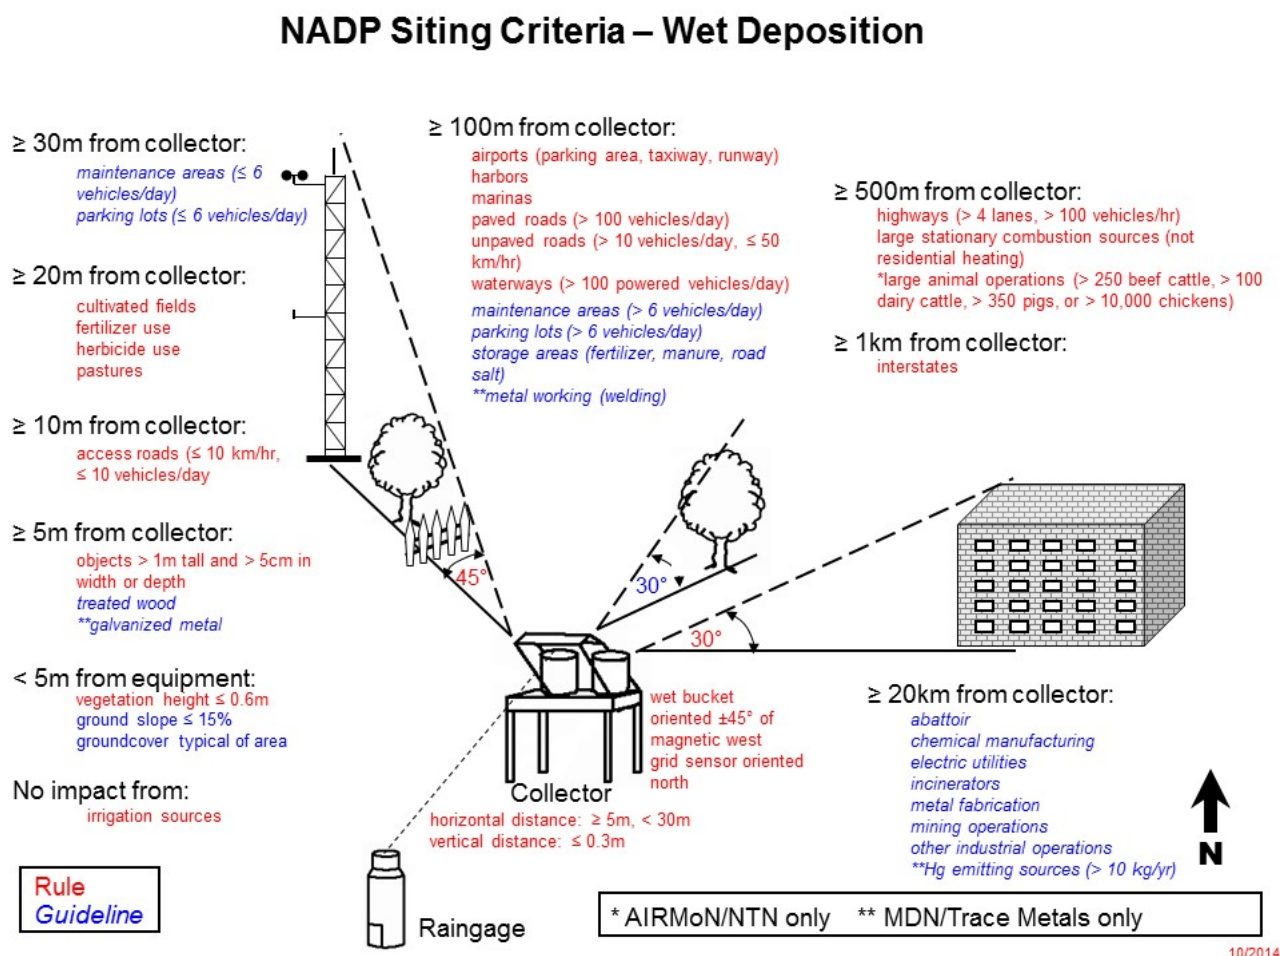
NADP Siting Criteria – Wet Deposition

≥ 30m from collector:
maintenance areas (≤ 6 vehicles/day)
parking lots (≤ 6 vehicles/day)

≥ 20m from collector:
cultivated fields
fertilizer use
herbicide use
pastures

≥ 10m from collector:
access roads (≤ 10 km/hr, ≤ 10 vehicles/day

≥ 5m from collector:
objects > 1m tall and > 5cm in width or depth
treated wood
**galvanized metal

< 5m from equipment:
vegetation height ≤ 0.6m
ground slope ≤ 15%
groundcover typical of area

No impact from:
irrigation sources

Rule
Guideline

≥ 100m from collector:
airports (parking area, taxiway, runway)
harbors
marinas
paved roads (> 100 vehicles/day)
unpaved roads (> 10 vehicles/day, ≤ 50 km/hr)
waterways (> 100 powered vehicles/day)
maintenance areas (> 6 vehicles/day)
parking lots (> 6 vehicles/day)
storage areas (fertilizer, manure, road salt)
**metal working (welding)

≥ 500m from collector:
highways (> 4 lanes, > 100 vehicles/hr)
large stationary combustion sources (not residential heating)
*large animal operations (> 250 beef cattle, > 100 dairy cattle, > 350 pigs, or > 10,000 chickens)

≥ 1km from collector:
interstates

45°
30°
30°

wet bucket oriented ±45° of magnetic west
grid sensor oriented north

Collector
horizontal distance: ≥ 5m, < 30m
vertical distance: ≤ 0.3m

Raingage

≥ 20km from collector:
abattoir
chemical manufacturing
electric utilities
incinerators
metal fabrication
mining operations
other industrial operations
**Hg emitting sources (> 10 kg/yr)

N

* AIRMoN/NTN only ** MDN/Trace Metals only

10/2014